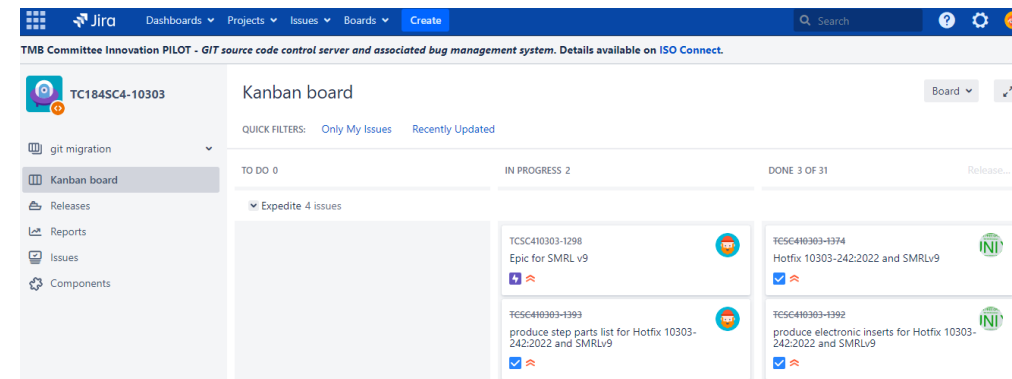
Jira Dashboards Projects Issues Boards Create

Search

TMB Committee Innovation PILOT - GIT source code control server and associated bug management system. Details available on ISO Connect.

TC184SC4-10303

git migration

Kanban board

Releases

Reports

Issues

Components

Kanban board

Board

QUICK FILTERS: Only My Issues Recently Updated

TO DO 0

IN PROGRESS 2

DONE 3 OF 31

Release...

Expedite 4 issues

TCSC410303-1298
Epic for SMRL v9

~~TCSC410303-1374~~
Hotfix 10303-242:2022 and SMRLv9

INI

~~TCSC410303-1393~~
produce step parts list for Hotfix 10303-242:2022 and SMRLv9

~~TCSC410303-1392~~
produce electronic inserts for Hotfix 10303-242:2022 and SMRLv9

INI